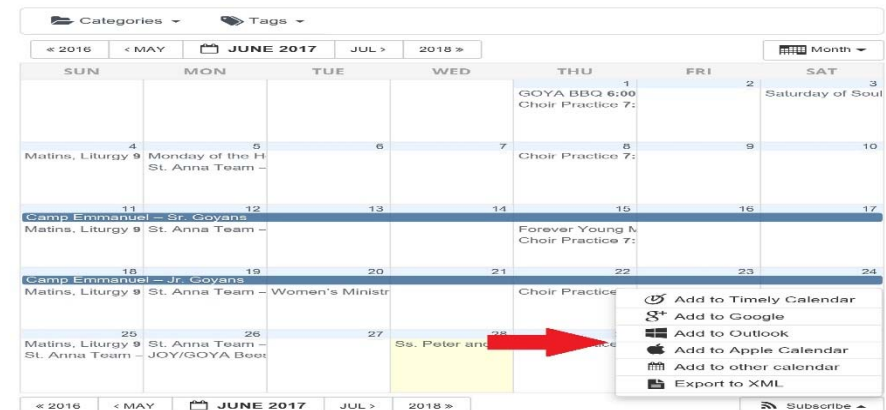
Categories ▾ Tags ▾

« 2016 ‹ MAY JUNE 2017 JUL › 2018 » Month ▾

| SUN | MON | TUE | WED | THU | FRI | SAT |
|---|---|---|---|---|---|---|
| | | | | 1 GOYA BBQ 6:00 Choir Practice 7: | 2 | 3 Saturday of Soul |
| 4 Matins, Liturgy 9 | 5 Monday of the H St. Anna Team – | 6 | 7 | 8 Choir Practice 7: | 9 | 10 |
| 11 Camp Emmanuel – Sr. Goyans Matins, Liturgy 9 | 12 St. Anna Team – | 13 | 14 | 15 Forever Young M Choir Practice 7: | 16 | 17 |
| 18 Camp Emmanuel – Jr. Goyans Matins, Liturgy 9 | 19 St. Anna Team – | 20 Women's Ministr | 21 | 22 Choir Practice | 23 | 24 |
| 25 Matins, Liturgy 9 St. Anna Team – | 26 St. Anna Team – JOY/GOYA Bee | 27 | 28 Ss. Peter and | ractice | | |

Add to Timely Calendar
Add to Google
Add to Outlook
Add to Apple Calendar
Add to other calendar
Export to XML

« 2016 ‹ MAY JUNE 2017 JUL › 2018 » Subscribe ▴